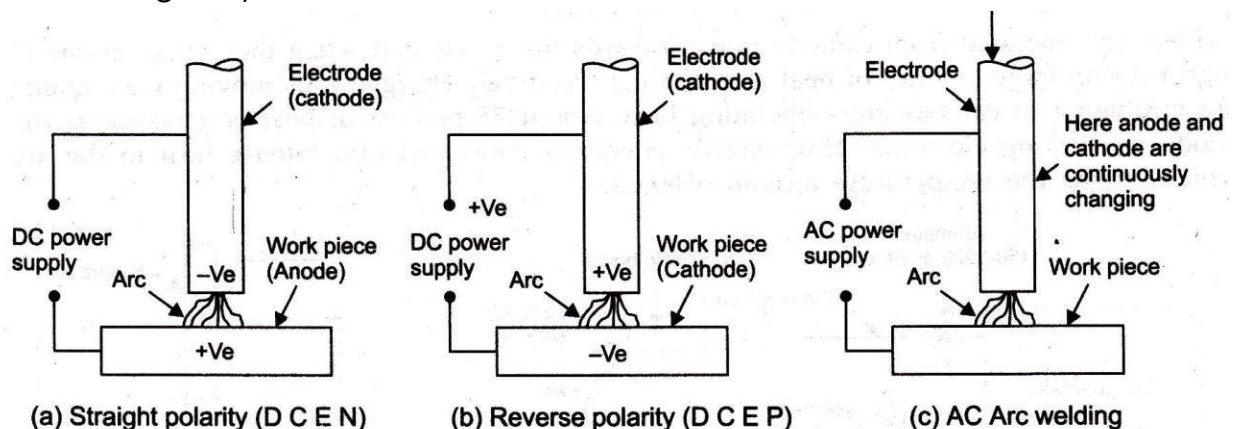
Electrode (cathode)

DC power supply

Arc

–Ve

Work piece (Anode)

+Ve

(a) Straight polarity (D C E N)

Electrode (cathode)

+Ve

DC power supply

Arc

+Ve

Work piece (Cathode)

–Ve

(b) Reverse polarity (D C E P)

Electrode

Here anode and cathode are continuously changing

AC power supply

Arc

Work piece

(c) AC Arc welding